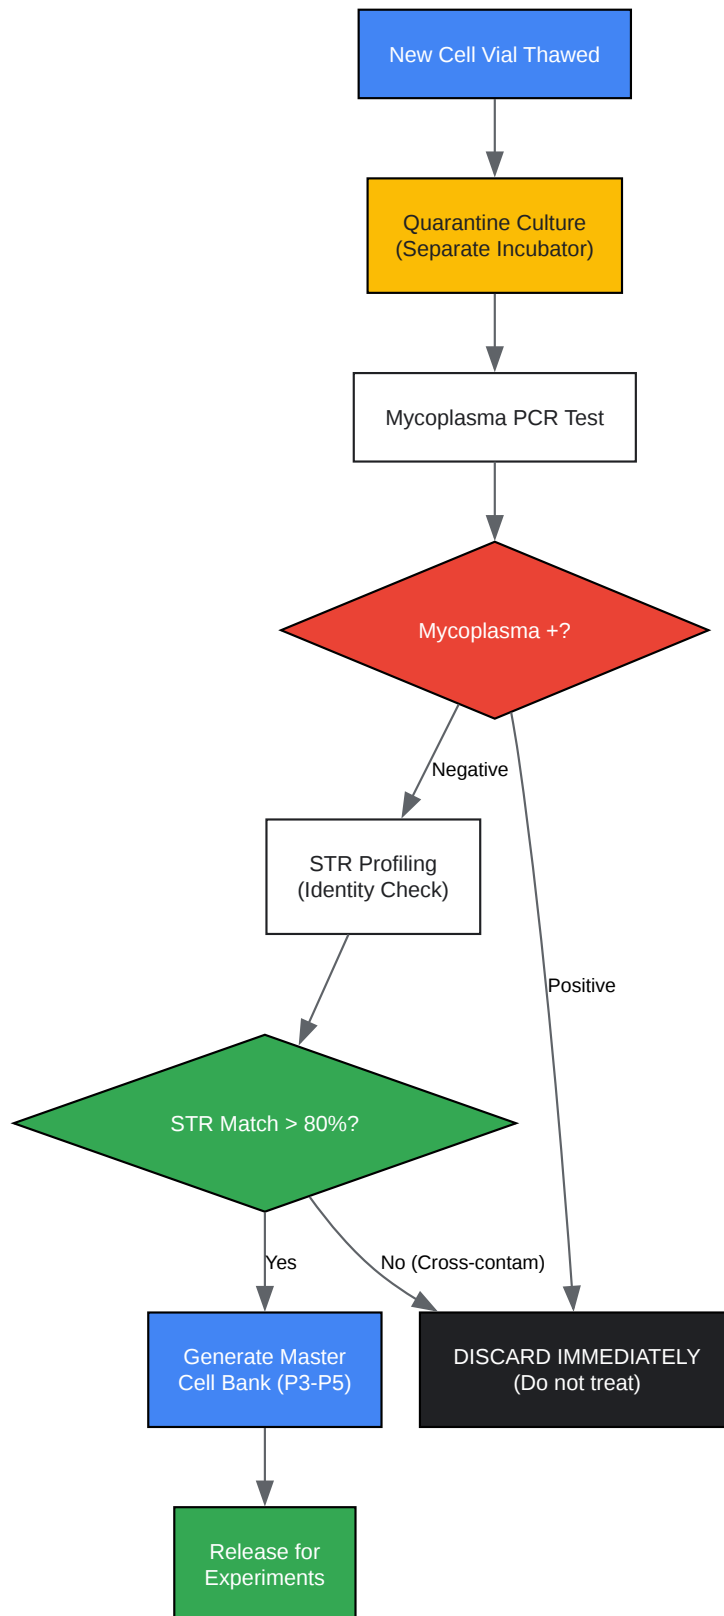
New Cell Vial Thawed

Quarantine Culture
(Separate Incubator)

Mycoplasma PCR Test

Mycoplasma +?

Negative

Positive

STR Profiling
(Identity Check)

STR Match > 80%?

Yes

No (Cross-contam)

Generate Master
Cell Bank (P3-P5)

DISCARD IMMEDIATELY
(Do not treat)

Release for
Experiments